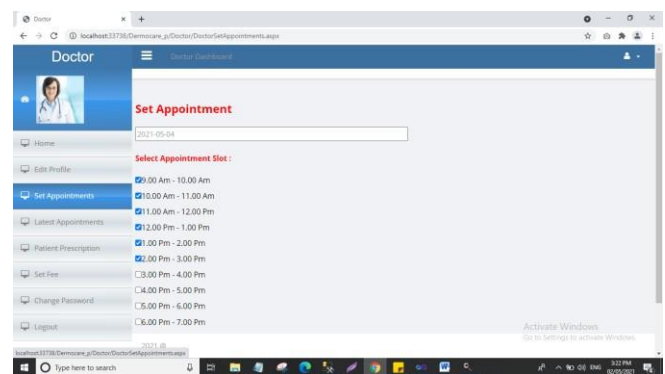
Doctor
localhost:33738/Dermocare_p/Doctor/DoctorSetAppointments.aspx

Doctor

Doctor Dashboard

Home
Edit Profile
Set Appointments
Latest Appointments
Patient Prescription
Set Fee
Change Password
Logout

Set Appointment

2021-05-04

Select Appointment Slot :

☑9.00 Am - 10.00 Am
☑10.00 Am - 11.00 Am
☑11.00 Am - 12.00 Pm
☑12.00 Pm - 1.00 Pm
☑1.00 Pm - 2.00 Pm
☑2.00 Pm - 3.00 Pm
☐3.00 Pm - 4.00 Pm
☐4.00 Pm - 5.00 Pm
☐5.00 Pm - 6.00 Pm
☐6.00 Pm - 7.00 Pm

2021 ©

Activate Windows
Go to Settings to activate Windows.

localhost:33738/Dermocare_p/Doctor/DoctorSetAppointments.aspx

Type here to search

ENG 3:22 PM 02/05/2021